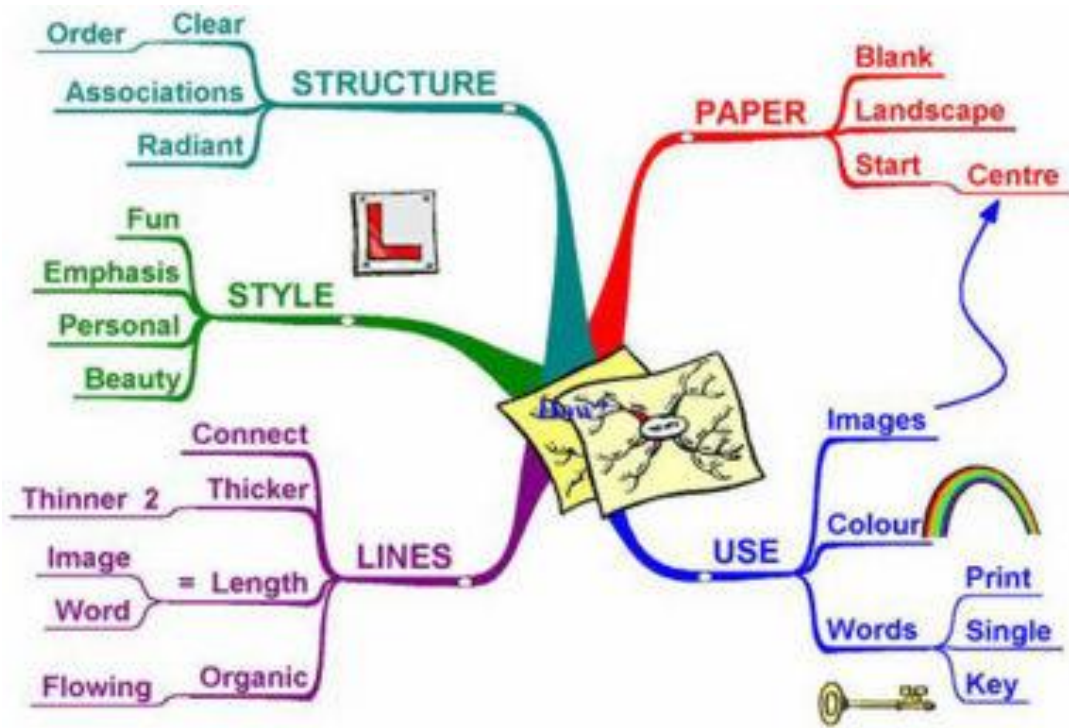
STRUCTURE
Clear
Order
Associations
Radiant

PAPER
Blank
Landscape
Start
Centre

L

STYLE
Fun
Emphasis
Personal
Beauty

How?

LINES
Connect
Thicker
Thinner 2
= Length
Image
Word
Organic
Flowing

USE
Images
Colour
Words
Print
Single
Key